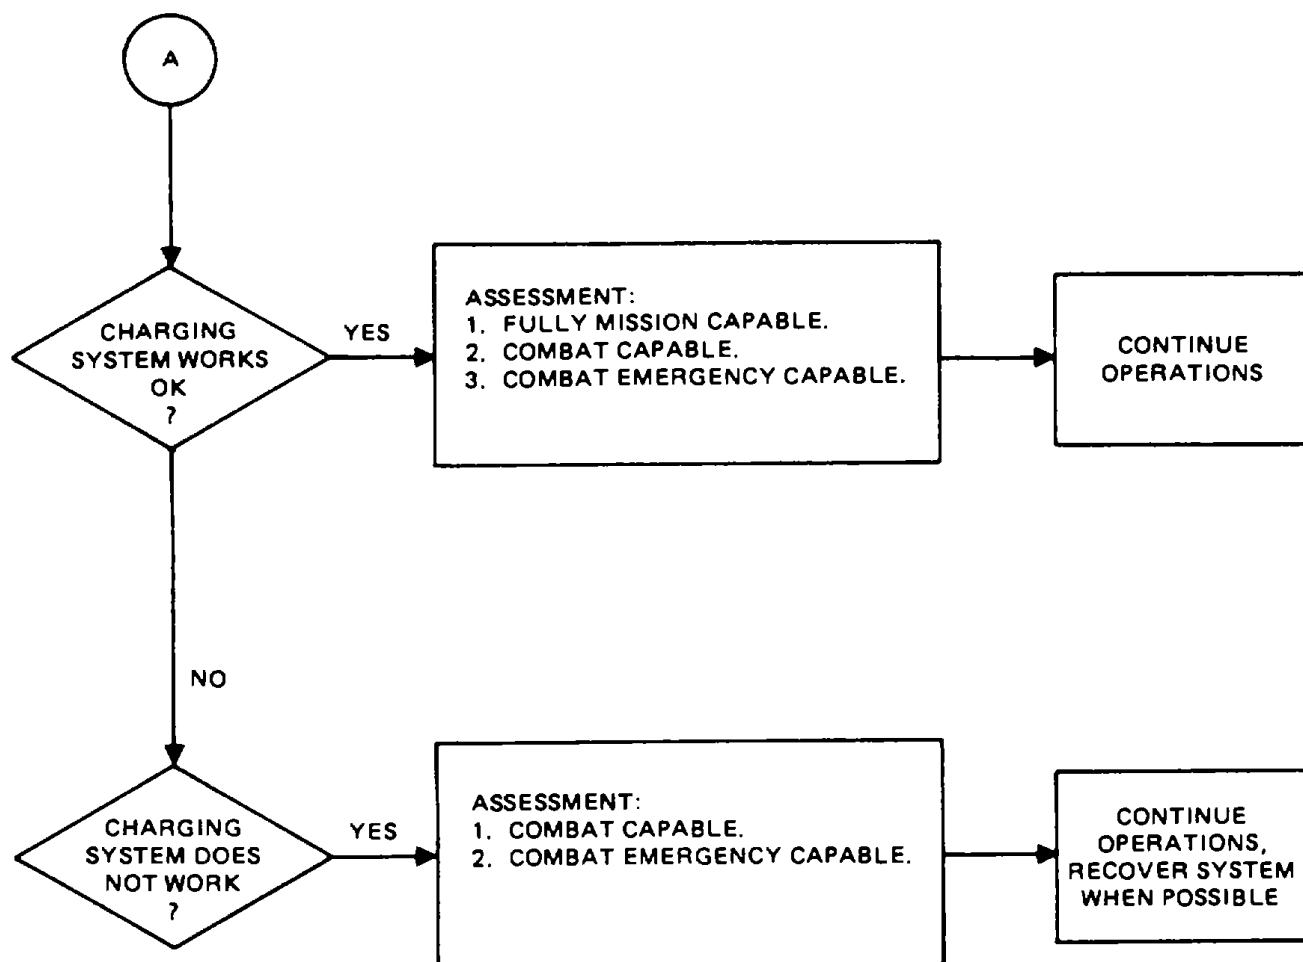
A

CHARGING SYSTEM WORKS OK ?

YES

ASSESSMENT:
1. FULLY MISSION CAPABLE.
2. COMBAT CAPABLE.
3. COMBAT EMERGENCY CAPABLE.

CONTINUE OPERATIONS

NO

CHARGING SYSTEM DOES NOT WORK ?

YES

ASSESSMENT:
1. COMBAT CAPABLE.
2. COMBAT EMERGENCY CAPABLE.

CONTINUE OPERATIONS, RECOVER SYSTEM WHEN POSSIBLE